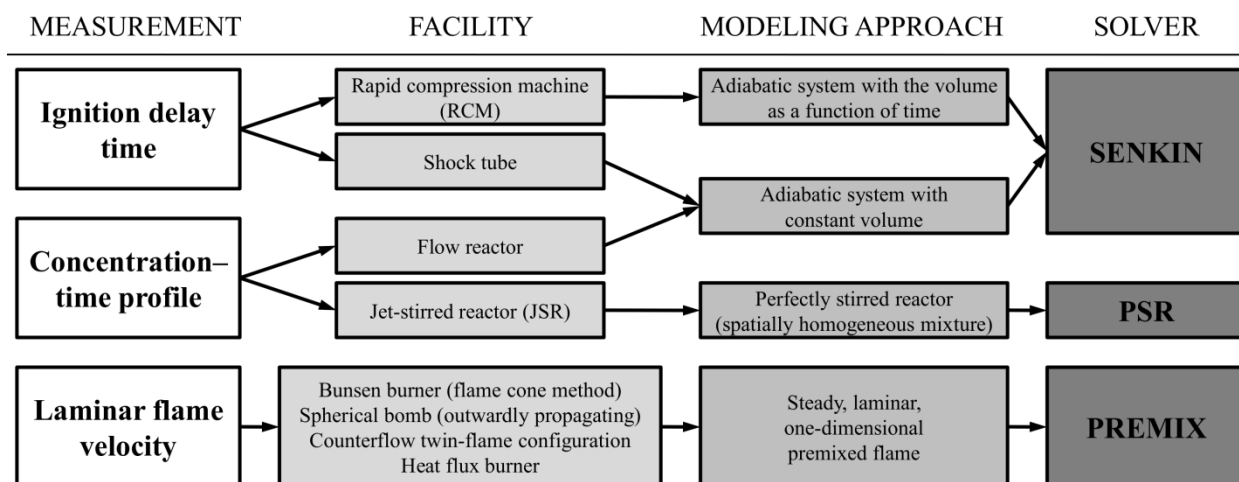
MEASUREMENT FACILITY MODELING APPROACH SOLVER

Ignition delay time

Rapid compression machine (RCM)

Shock tube

Adiabatic system with the volume as a function of time

Adiabatic system with constant volume

SENKIN

Concentration–time profile

Flow reactor

Jet-stirred reactor (JSR)

Perfectly stirred reactor (spatially homogeneous mixture)

PSR

Laminar flame velocity

Bunsen burner (flame cone method)
Spherical bomb (outwardly propagating)
Counterflow twin-flame configuration
Heat flux burner

Steady, laminar, one-dimensional premixed flame

PREMIX